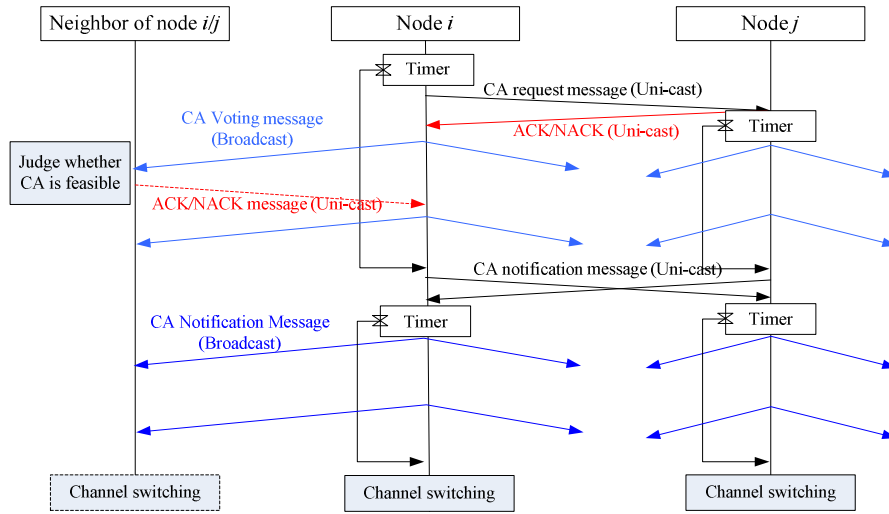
Neighbor of node *i/j*

Node *i*

Node *j*

Timer

CA request message (Uni-cast)

CA Voting message (Broadcast)

ACK/NACK (Uni-cast)

Timer

Judge whether CA is feasible

ACK/NACK message (Uni-cast)

CA notification message (Uni-cast)

CA Notification Message (Broadcast)

Timer

Timer

Channel switching

Channel switching

Channel switching